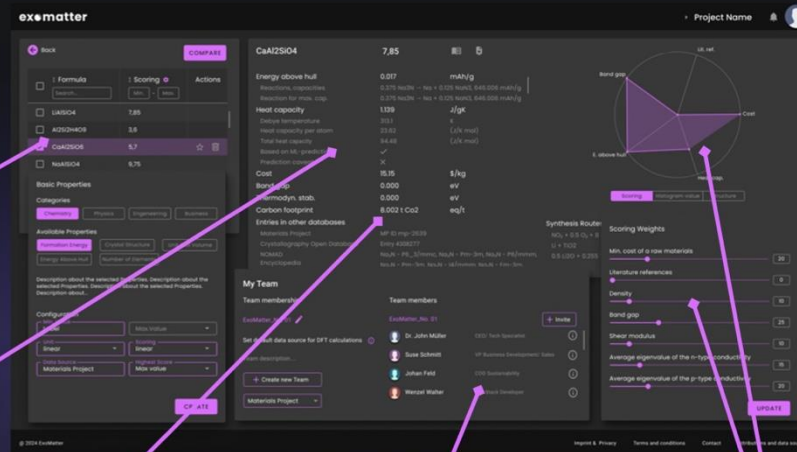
exomatter

Project Name

Back

COMPARE

| | Formula | Scoring | Actions |
|---|---|---|---|
| | Search... | Min. Max. | |
| | LiAlSiO4 | 7,85 | |
| | Al2Si2H4O9 | 3,6 | |
| | CaAl2SiO6 | 5,7 | |
| | NaAlSiO4 | 9,75 | |

Basic Properties

Categories

Chemistry Physics Engineering Business

Available Properties

Formation Energy Crystal Structure Unit Cell Volume Energy Above Hull Number of Elements

Description about the selected Properties. Description about the selected Properties. Description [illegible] the selected Properties. Description about...

Configuration

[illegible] Max value

Unit linear Scoring linear

Data Source Materials Project Highest Score Max value

CREATE

CaAl2SiO4 7,85

Energy above hull 0.017 mAh/g

Reactions, capacities 0.375 NaSiH - Na + 0.125 NaH3, 646.006 mAh/g

Reaction for max. cap. 0.375 NaSiH - Na + 0.125 NaH3, 646.006 mAh/g

Heat capacity 1.139 J/gK

Debye temperature 303.1 K

Heat capacity per atom 23.62 (J/K mol)

Total heat capacity 84.48 (J/K mol)

Based on ML prediction ✓

Prediction covered ✕

Cost 15.15 $/kg

Band gap 0.000 eV

Thermodyn. stab. 0.000 eV

Carbon footprint 8.002 t Co2 eq/t

Entries in other databases

Materials Project MP ID mp-2639

Crystallography Open Database Entry 4308277

NOMAD NaₓNi - P6_3/mmc, NaₓNi - Pm-3m, NaₓNi - P6/mmm,

Encyclopedia NaₓNi - Pm-3m, NaₓNi - I4/mmm, NaₓNi - Pm-3m

Synthesis Routes

NO₂ + 0.5 O₂ + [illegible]

Li + TiO2

0.5 LiOH + 0.5 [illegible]

Lit. ref.

Band gap

Cost

E. above hull

Heat capac.

Scoring Histogram value Structure

Scoring Weights

Min. cost of a raw materials 20

Literature references 8

Density 15

Band gap 25

Shear modulus 10

Average eigenvalue of the n-type conductivity 15

Average eigenvalue of the p-type conductivity 20

UPDATE

My Team

Team membership

ExoMatter_No. 01

Set default data source for DFT calculations

Team description...

+ Create new Team

Materials Project

Team members

ExoMatter_No. 01

+ Invite

Dr. John Müller CEO, Tech Specialist

Suse Schmitt VP Business Development, Sales

Johan Feld CVO Sustainability

Wenzel Walter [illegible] Developer

© 2024 ExoMatter

Imprint & Privacy Terms and conditions Contact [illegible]ributors and data sources